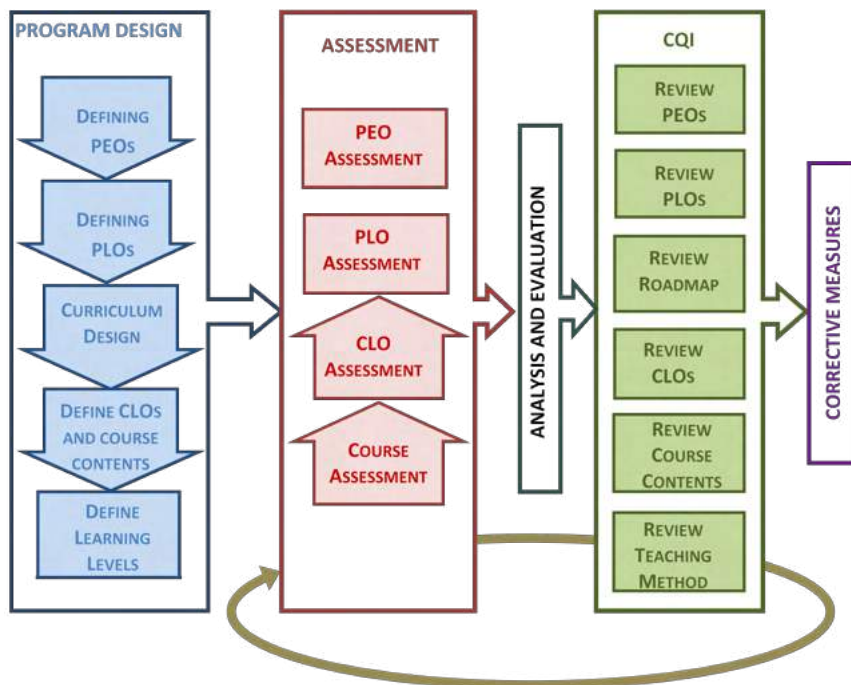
PROGRAM DESIGN

DEFINING PEOS

DEFINING PLOS

CURRICULUM DESIGN

DEFINE CLOS AND COURSE CONTENTS

DEFINE LEARNING LEVELS

ASSESSMENT

PEO ASSESSMENT

PLO ASSESSMENT

CLO ASSESSMENT

COURSE ASSESSMENT

ANALYSIS AND EVALUATION

CQI

REVIEW PEOS

REVIEW PLOS

REVIEW ROADMAP

REVIEW CLOS

REVIEW COURSE CONTENTS

REVIEW TEACHING METHOD

CORRECTIVE MEASURES